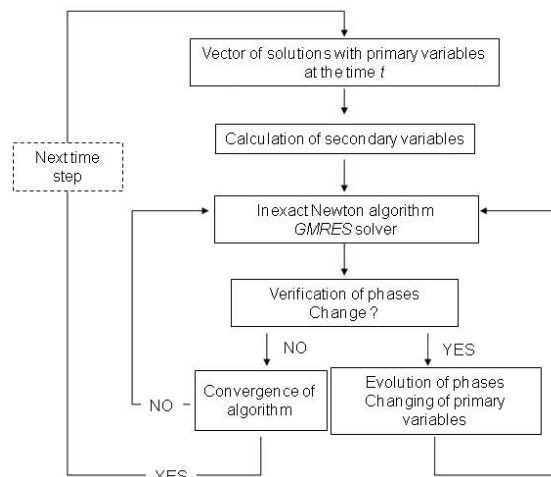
Vector of solutions with primary variables at the time $t$

Calculation of secondary variables

Next time step

Inexact Newton algorithm
GMRES solver

Verification of phases
Change ?

NO

YES

NO

Convergence of algorithm

Evolution of phases
Changing of primary variables

YES